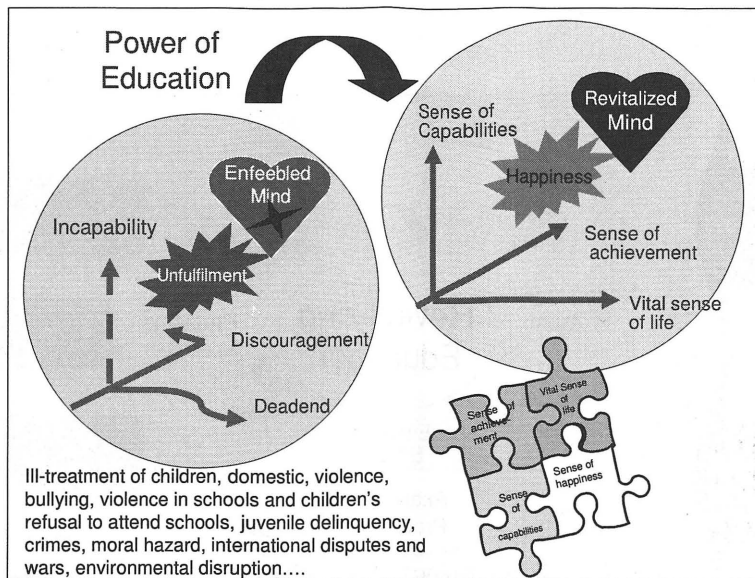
Power of Education

Sense of Capabilities

Revitalized Mind

Happiness

Sense of achievement

Vital sense of life

Enfeebled Mind

Incapability

Unfulfilment

Discouragement

Deadend

Sense of achievement

Vital Sense of life

Sense of happiness

Sense of capabilities

Ill-treatment of children, domestic, violence, bullying, violence in schools and children's refusal to attend schools, juvenile delinquency, crimes, moral hazard, international disputes and wars, environmental disruption….